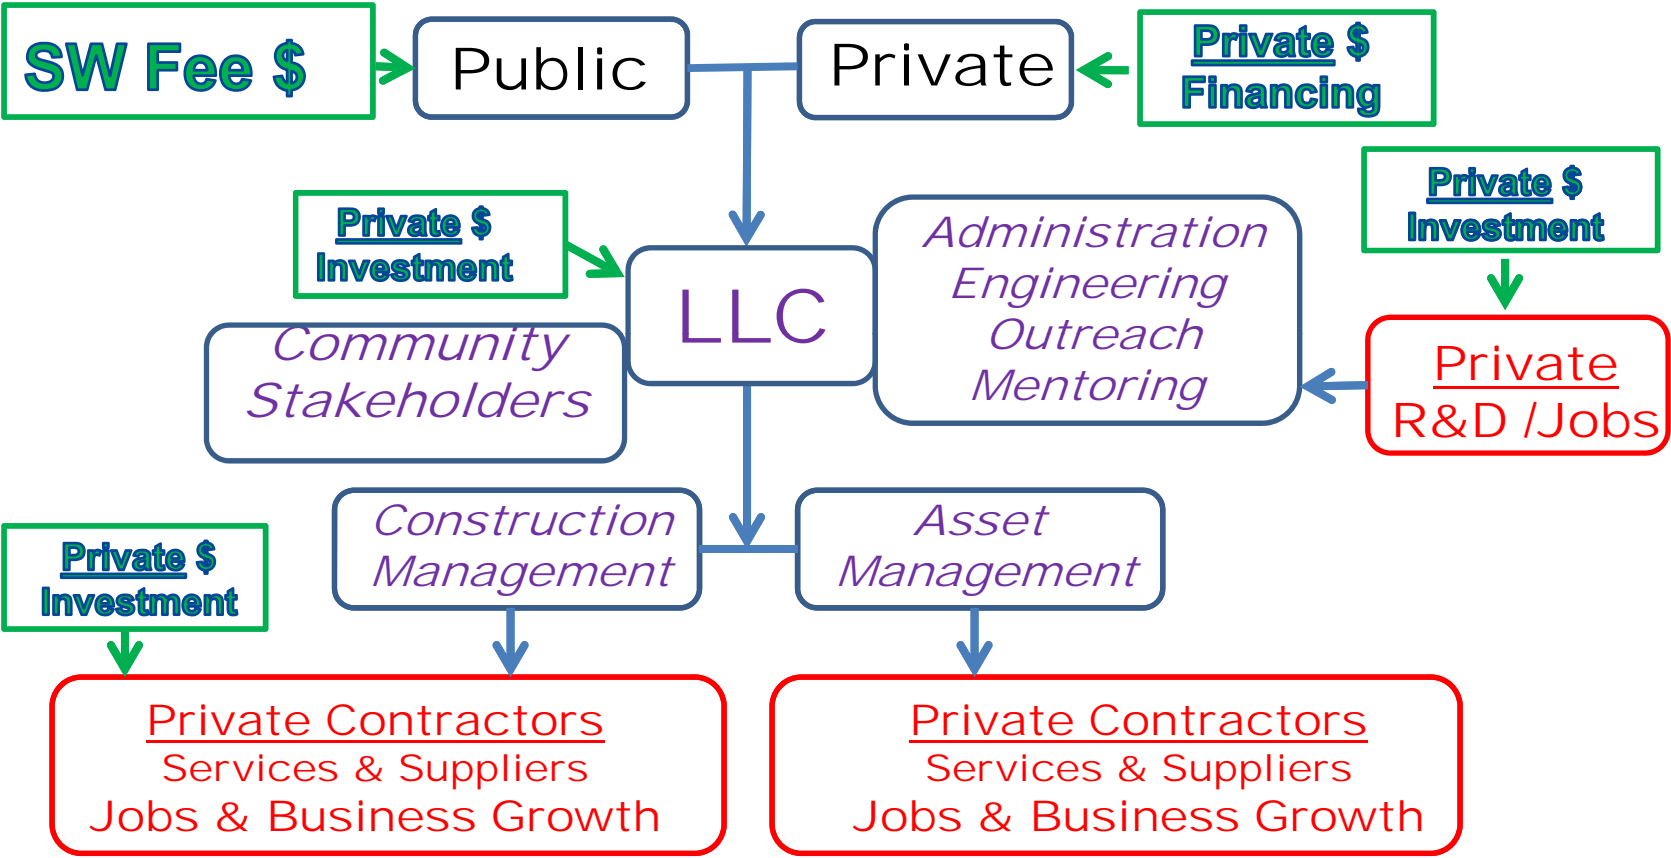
SW Fee $

Public

Private

Private $ Financing

Private $ Investment

LLC

Administration Engineering Outreach Mentoring

Private $ Investment

Community Stakeholders

Private R&D /Jobs

Construction Management

Asset Management

Private $ Investment

Private Contractors
Services & Suppliers
Jobs & Business Growth

Private Contractors
Services & Suppliers
Jobs & Business Growth